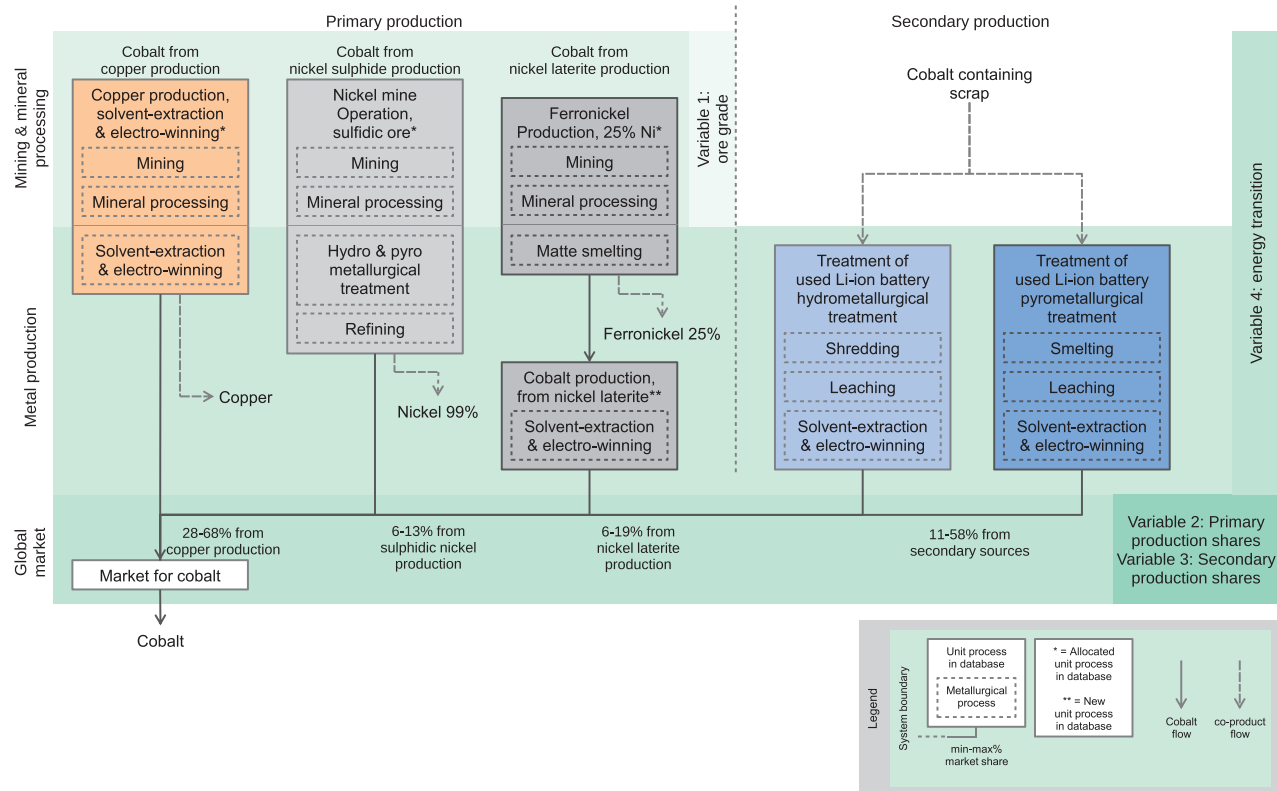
Primary production

Secondary production

Mining & mineral processing

Metal production

Global market

Cobalt from copper production

Copper production, solvent-extraction & electro-winning*

Mining

Mineral processing

Solvent-extraction & electro-winning

Copper

Cobalt from nickel sulphide production

Nickel mine Operation, sulfidic ore*

Mining

Mineral processing

Hydro & pyro metallurgical treatment

Refining

Nickel 99%

Cobalt from nickel laterite production

Ferronickel Production, 25% Ni*

Mining

Mineral processing

Matte smelting

Ferronickel 25%

Cobalt production, from nickel laterite**

Solvent-extraction & electro-winning

Variable 1: ore grade

Cobalt containing scrap

Treatment of used Li-ion battery hydrometallurgical treatment

Shredding

Leaching

Solvent-extraction & electro-winning

Treatment of used Li-ion battery pyrometallurgical treatment

Smelting

Leaching

Solvent-extraction & electro-winning

Variable 4: energy transition

28-68% from copper production

6-13% from sulphidic nickel production

6-19% from nickel laterite production

11-58% from secondary sources

Variable 2: Primary production shares
Variable 3: Secondary production shares

Market for cobalt

Cobalt

Legend

System boundary

Unit process in database

Metallurgical process

min-max% market share

* = Allocated unit process in database

** = New unit process in database

Cobalt flow

co-product flow